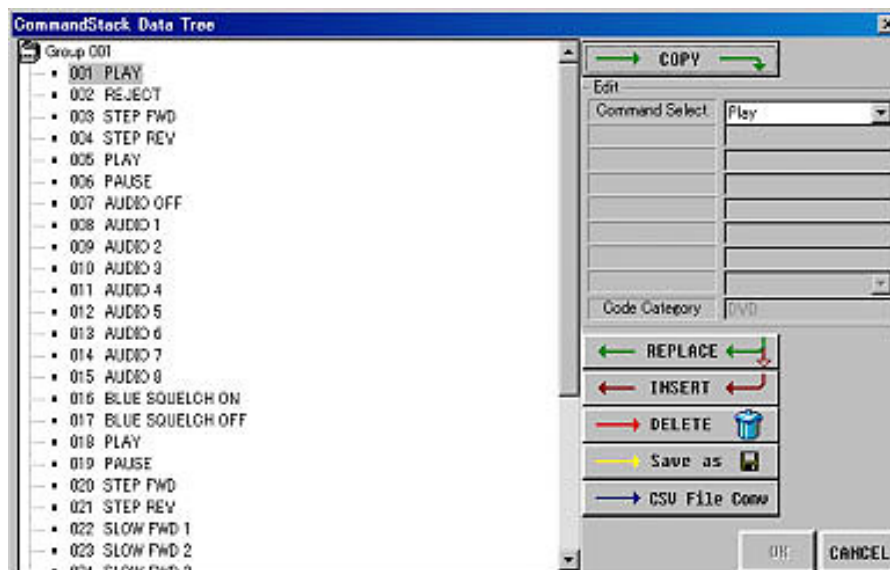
CommandStack Data Tree

Group 001
001 PLAY
002 REJECT
003 STEP FWD
004 STEP REV
005 PLAY
006 PAUSE
007 AUDIO OFF
008 AUDIO 1
009 AUDIO 2
010 AUDIO 3
011 AUDIO 4
012 AUDIO 5
013 AUDIO 6
014 AUDIO 7
015 AUDIO 8
016 BLUE SQUELCH ON
017 BLUE SQUELCH OFF
018 PLAY
019 PAUSE
020 STEP FWD
021 STEP REV
022 SLOW FWD 1
023 SLOW FWD 2
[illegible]

COPY
Edit
Command Select
Play
Code Category
DVD
REPLACE
INSERT
DELETE
Save as
CSV File Conv
OK
CANCEL